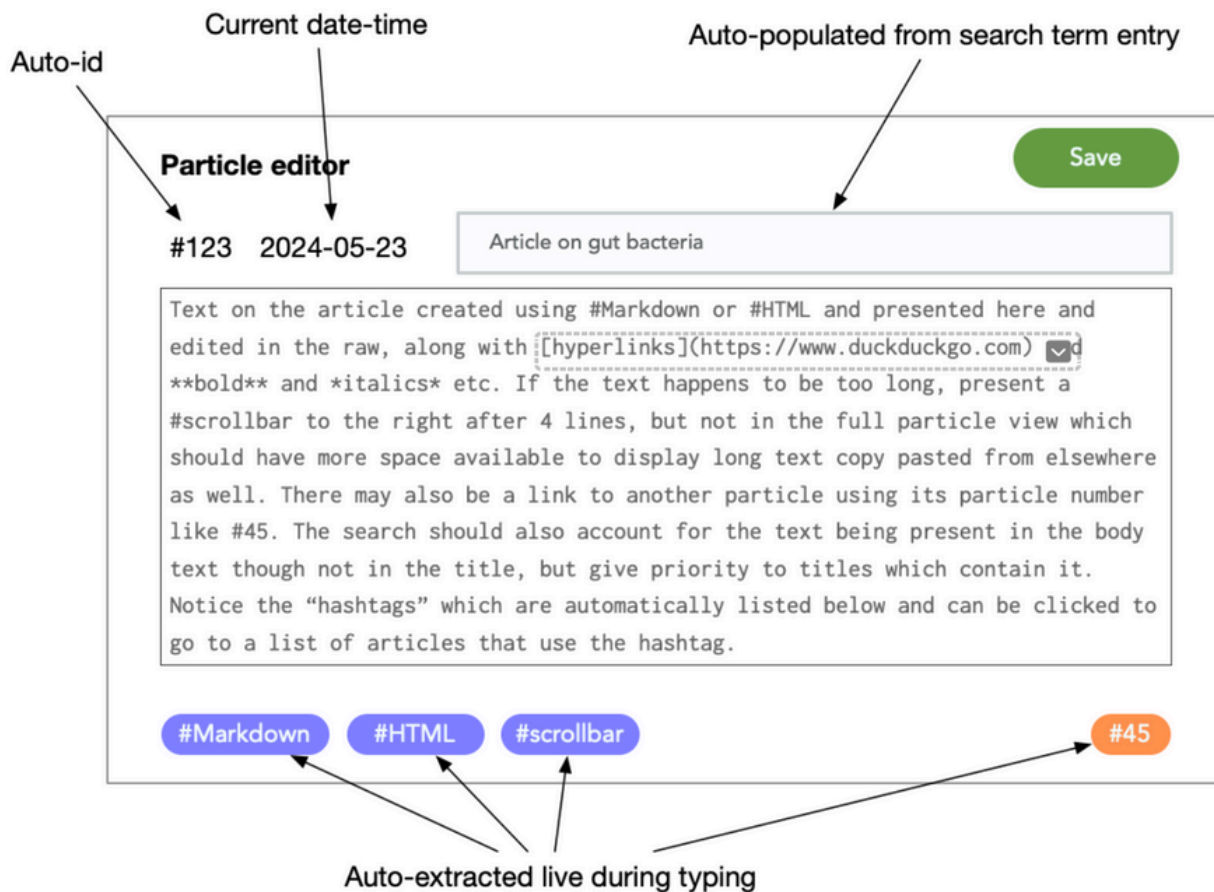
Current date-time

Auto-id

Auto-populated from search term entry

Particle editor

Save

#123 2024-05-23

Article on gut bacteria

Text on the article created using #Markdown or #HTML and presented here and edited in the raw, along with [hyperlinks](https://www.duckduckgo.com) d **bold** and *italics* etc. If the text happens to be too long, present a #scrollbar to the right after 4 lines, but not in the full particle view which should have more space available to display long text copy pasted from elsewhere as well. There may also be a link to another particle using its particle number like #45. The search should also account for the text being present in the body text though not in the title, but give priority to titles which contain it. Notice the “hashtags” which are automatically listed below and can be clicked to go to a list of articles that use the hashtag.

#Markdown #HTML #scrollbar #45

Auto-extracted live during typing